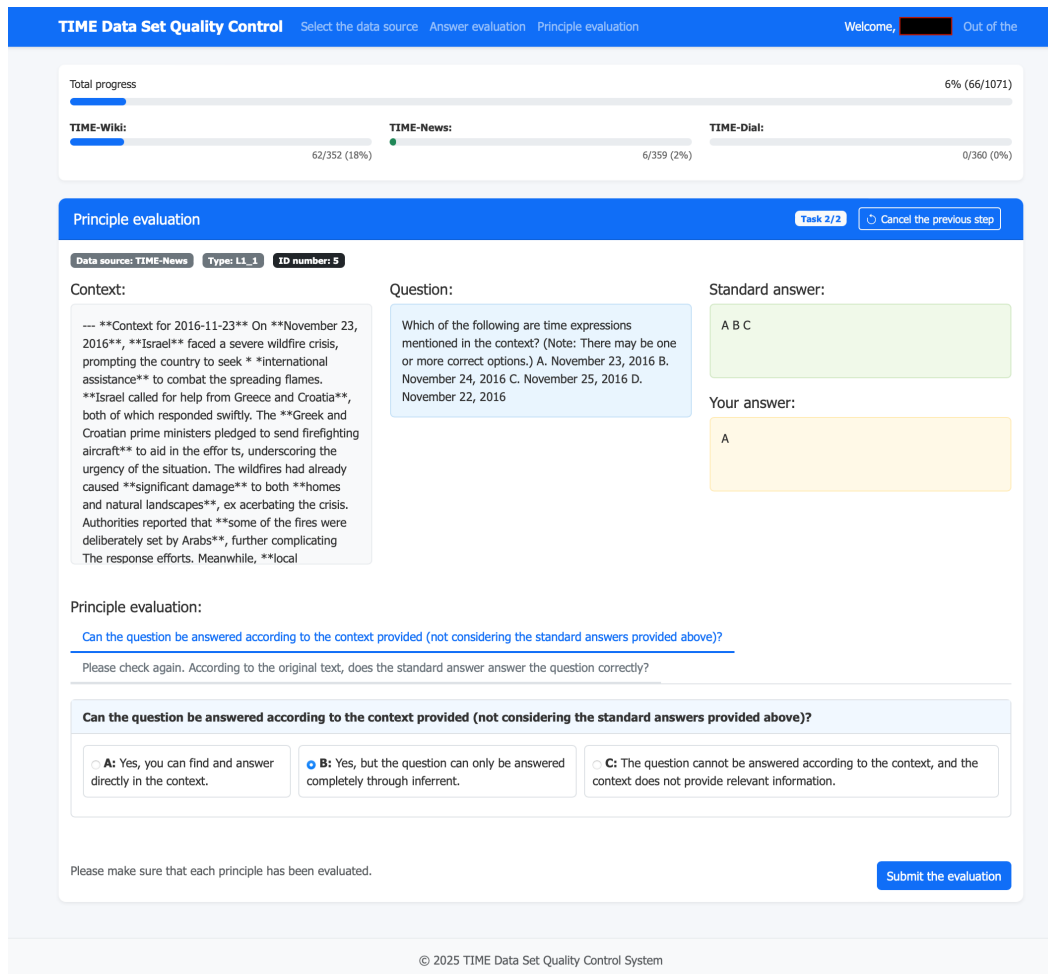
TIME Data Set Quality Control Select the data source Answer evaluation Principle evaluation Welcome, Out of the

Total progress 6% (66/1071)

TIME-Wiki:
62/352 (18%)

TIME-News:
6/359 (2%)

TIME-Dial:
0/360 (0%)

Principle evaluation Task 2/2 Cancel the previous step

Data source: TIME-News Type: L1_1 ID number: 5

Context:

--- **Context for 2016-11-23** On **November 23, 2016**, **Israel** faced a severe wildfire crisis, prompting the country to seek * *international assistance** to combat the spreading flames. **Israel called for help from Greece and Croatia**, both of which responded swiftly. The **Greek and Croatian prime ministers pledged to send firefighting aircraft** to aid in the effor ts, underscoring the urgency of the situation. The wildfires had already caused **significant damage** to both **homes and natural landscapes**, ex acerbating the crisis. Authorities reported that **some of the fires were deliberately set by Arabs**, further complicating The response efforts. Meanwhile, **local

Question:

Which of the following are time expressions mentioned in the context? (Note: There may be one or more correct options.) A. November 23, 2016 B. November 24, 2016 C. November 25, 2016 D. November 22, 2016

Standard answer:

A B C

Your answer:

A

Principle evaluation:

Can the question be answered according to the context provided (not considering the standard answers provided above)?

Please check again. According to the original text, does the standard answer answer the question correctly?

Can the question be answered according to the context provided (not considering the standard answers provided above)?

A: Yes, you can find and answer directly in the context.

B: Yes, but the question can only be answered completely through inferrent.

C: The question cannot be answered according to the context, and the context does not provide relevant information.

Please make sure that each principle has been evaluated.

Submit the evaluation

© 2025 TIME Data Set Quality Control System